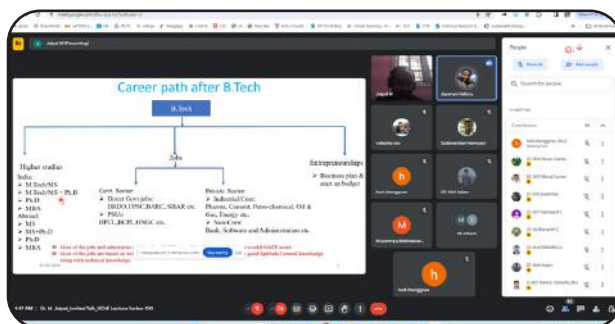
Career path after B.Tech

B.Tech

Higher studies
India:
➢ M.Tech/MS
➢ M.Tech/MS + Ph.D
➢ Ph.D
➢ MBA
Abroad:
➢ MS
➢ MS+Ph.D
➢ Ph.D
➢ MBA

Jobs

Govt. Sector
➢ Direct Govt jobs: DRDO,UPSC,BARC, SHAR etc.
➢ PSUs: HPCL,BCPL,ONGC etc.

Private Sector
➢ Industrial/Core: Pharma, Cement, Petro-chemical, Oil & Gas, Energy etc.
➢ Non-Core: Bank, Software and Administration etc.

Entrepreneurships
➢ Business plan & start up budget

Most of the jobs and admissions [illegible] valid GATE score.
Most of the jobs are based on wri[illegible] good Aptitude General knowledge along with technical knowledge.

Stop sharing

Jalpal M (Presenting)

People
Add people
Search for people
IN MEETING
Contributors

Dr. M. Jalpal_Invited Talk_SChE Lecture Series-150